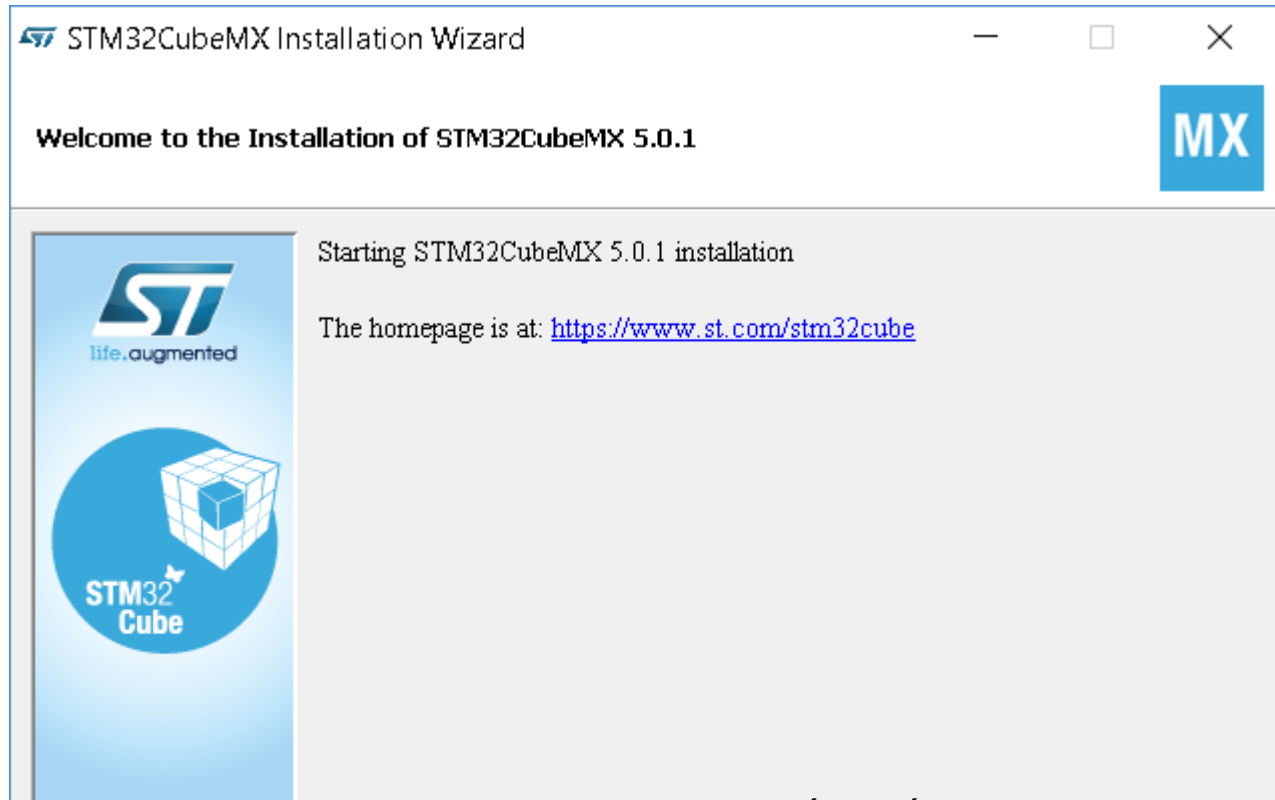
STM32CubeMX Installation Wizard

Welcome to the Installation of STM32CubeMX 5.0.1

MX

ST
life.augmented

STM32
Cube

Starting STM32CubeMX 5.0.1 installation

The homepage is at: https://www.st.com/stm32cube